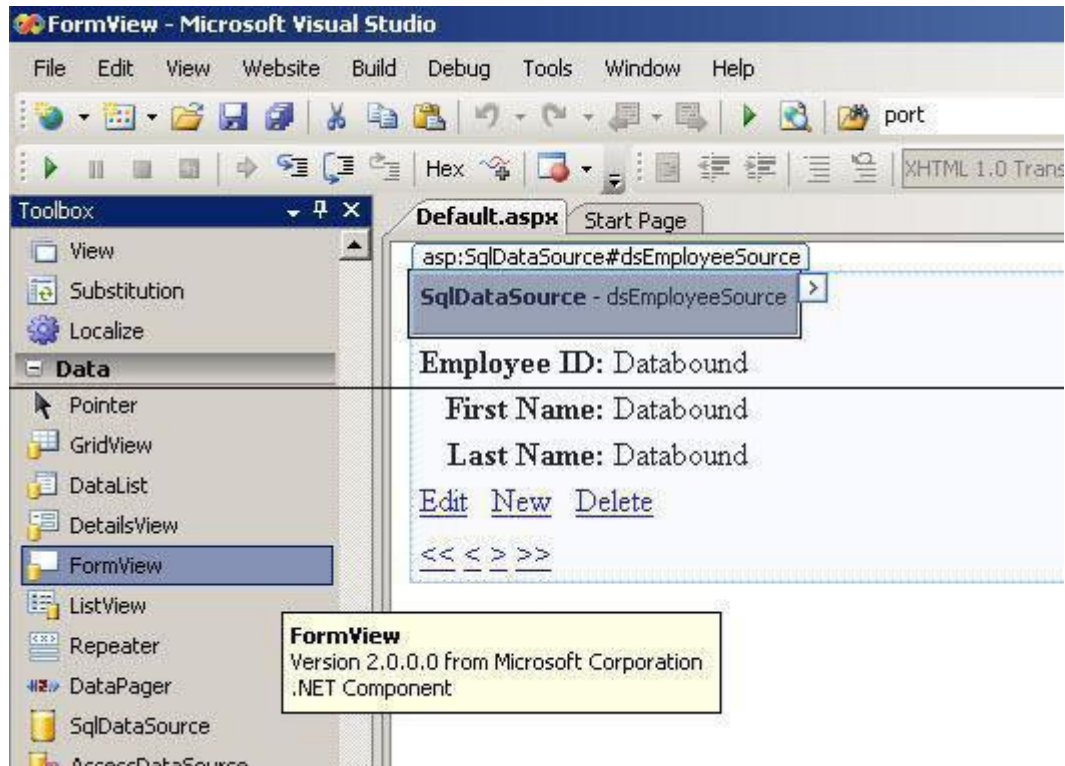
FormView - Microsoft Visual Studio

File Edit View Website Build Debug Tools Window Help

port

Hex

XHTML 1.0 Trans

Toolbox

View
Substitution
Localize
Data
Pointer
GridView
DataList
DetailsView
FormView
ListView
Repeater
DataPager
SqlDataSource
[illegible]

Default.aspx Start Page

asp:SqlDataSource#dsEmployeeSource

SqlDataSource - dsEmployeeSource

Employee ID: Databound

First Name: Databound

Last Name: Databound

Edit New Delete

<< < > >>

FormView
Version 2.0.0.0 from Microsoft Corporation
.NET Component